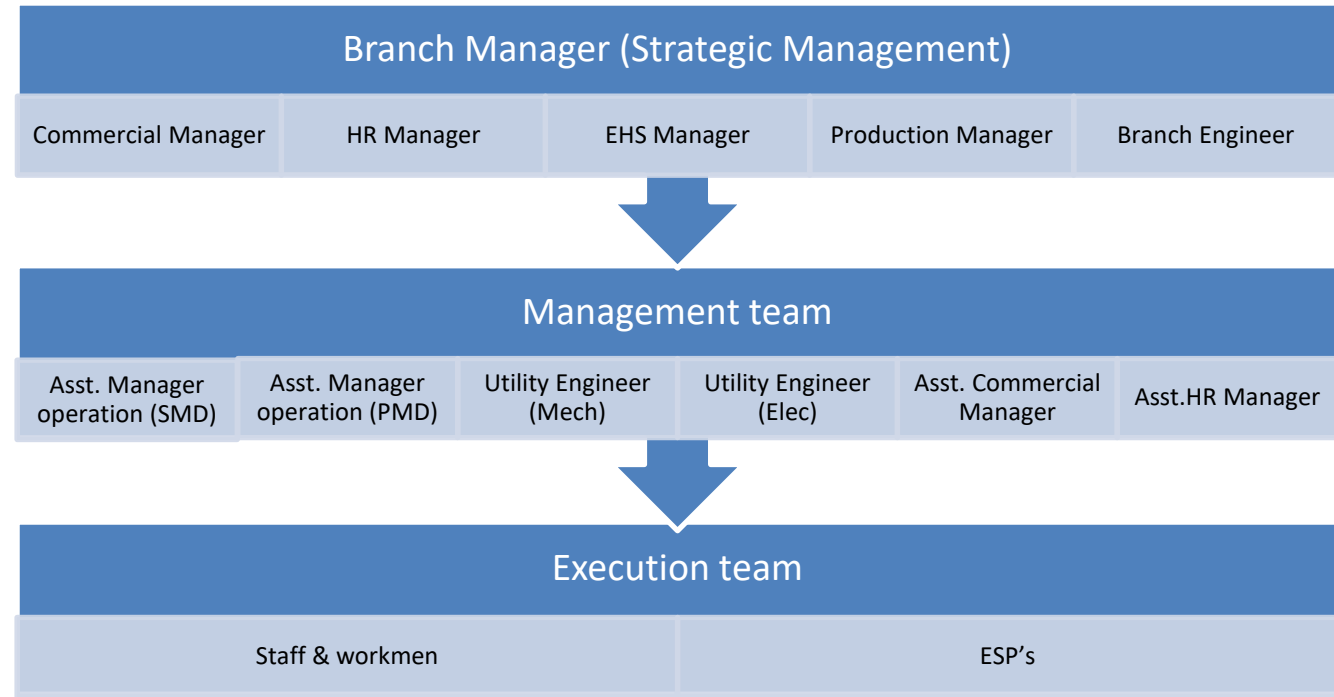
Branch Manager (Strategic Management)

Commercial Manager
HR Manager
EHS Manager
Production Manager
Branch Engineer

Management team

Asst. Manager operation (SMD)
Asst. Manager operation (PMD)
Utility Engineer (Mech)
Utility Engineer (Elec)
Asst. Commercial Manager
Asst.HR Manager

Execution team

Staff & workmen
ESP’s